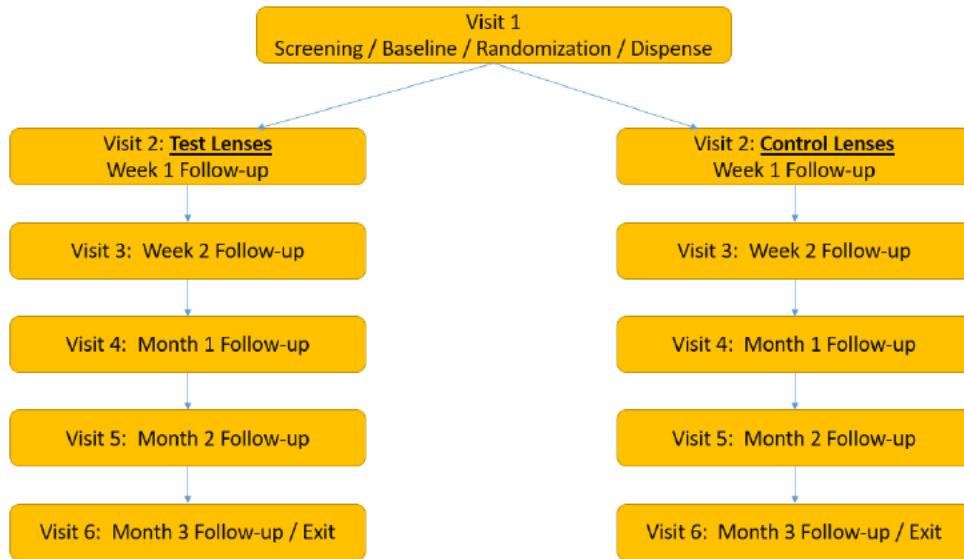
Visit 1
Screening / Baseline / Randomization / Dispense

Visit 2: Test Lenses
Week 1 Follow-up

Visit 3: Week 2 Follow-up

Visit 4: Month 1 Follow-up

Visit 5: Month 2 Follow-up

Visit 6: Month 3 Follow-up / Exit

Visit 2: Control Lenses
Week 1 Follow-up

Visit 3: Week 2 Follow-up

Visit 4: Month 1 Follow-up

Visit 5: Month 2 Follow-up

Visit 6: Month 3 Follow-up / Exit